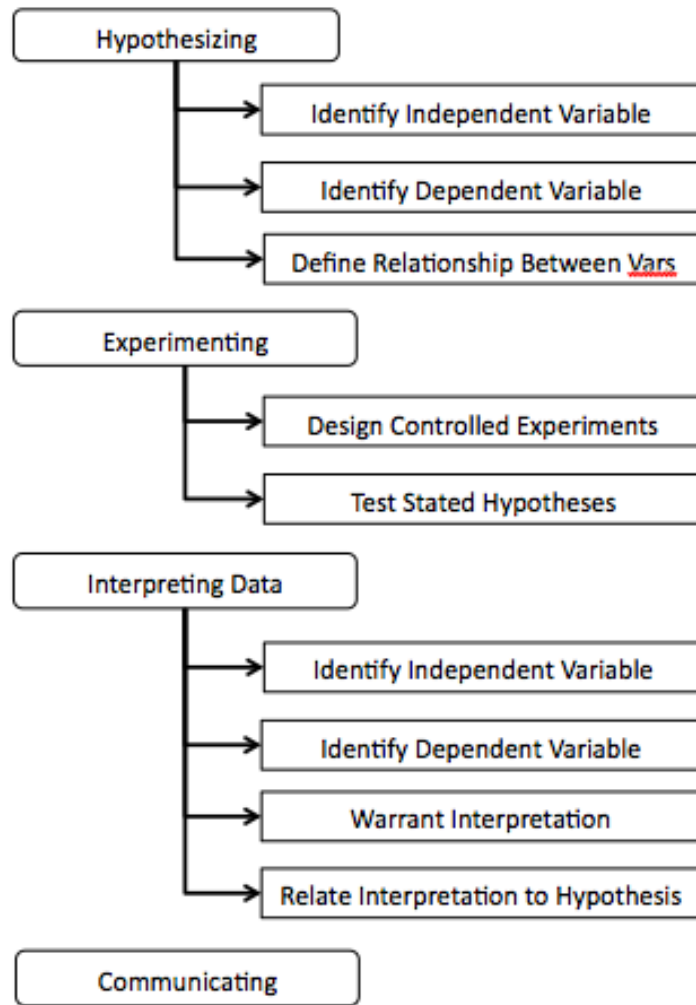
Hypothesizing

Identify Independent Variable

Identify Dependent Variable

Define Relationship Between Vars

Experimenting

Design Controlled Experiments

Test Stated Hypotheses

Interpreting Data

Identify Independent Variable

Identify Dependent Variable

Warrant Interpretation

Relate Interpretation to Hypothesis

Communicating